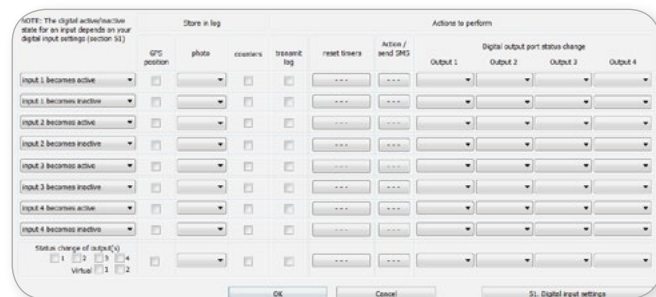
NOTE: The digital active/inactive state for an input depends on your digital input settings (section 51)

| | Store in log | | | | Actions to perform | | | | | |
|---|---|---|---|---|---|---|---|---|---|---|
| | GPS position | photo | counters | transmit log | reset timers | Action / send SMS | Digital output port status change Output 1 | Output 2 | Output 3 | Output 4 |
| input 1 becomes active | | | | | --- | --- | | | | |
| input 1 becomes inactive | | | | | --- | --- | | | | |
| input 2 becomes active | | | | | --- | --- | | | | |
| input 2 becomes inactive | | | | | --- | --- | | | | |
| input 3 becomes active | | | | | --- | --- | | | | |
| input 3 becomes inactive | | | | | --- | --- | | | | |
| input 4 becomes active | | | | | --- | --- | | | | |
| input 4 becomes inactive | | | | | --- | --- | | | | |
| Status change of output(s) 1 2 3 4 Virtual 1 2 | | | | | --- | --- | | | | |

OK Cancel 51. Digital input settings